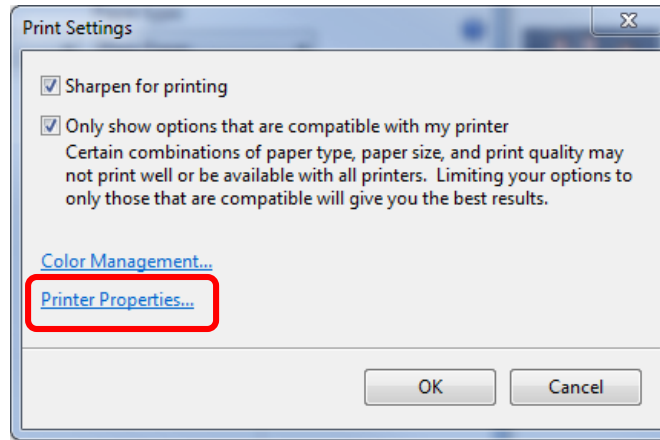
Print Settings

Sharpen for printing

Only show options that are compatible with my printer
Certain combinations of paper type, paper size, and print quality may not print well or be available with all printers. Limiting your options to only those that are compatible will give you the best results.

Color Management...

Printer Properties...

OK

Cancel